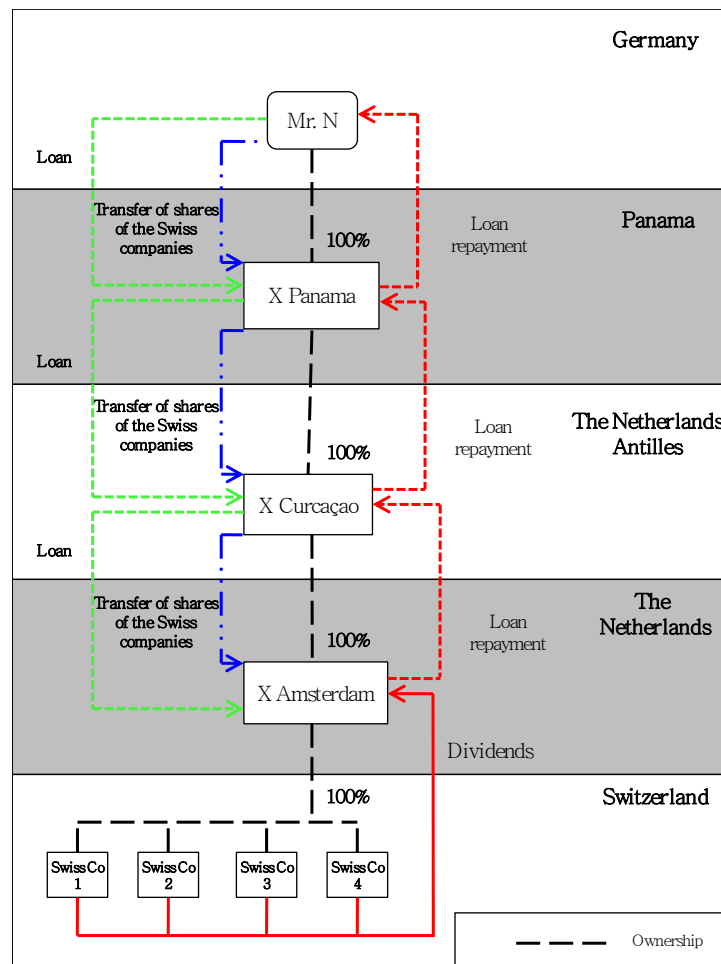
Germany

Mr. N

Loan

Transfer of shares of the Swiss companies

100%

Loan repayment

Panama

X Panama

Loan

Transfer of shares of the Swiss companies

Loan repayment

The Netherlands Antilles

100%

X Curcaçao

Loan

Transfer of shares of the Swiss companies

100%

Loan repayment

The Netherlands

X Amsterdam

Dividends

100%

Switzerland

SwissCo 1

SwissCo 2

SwissCo 3

SwissCo 4

Ownership